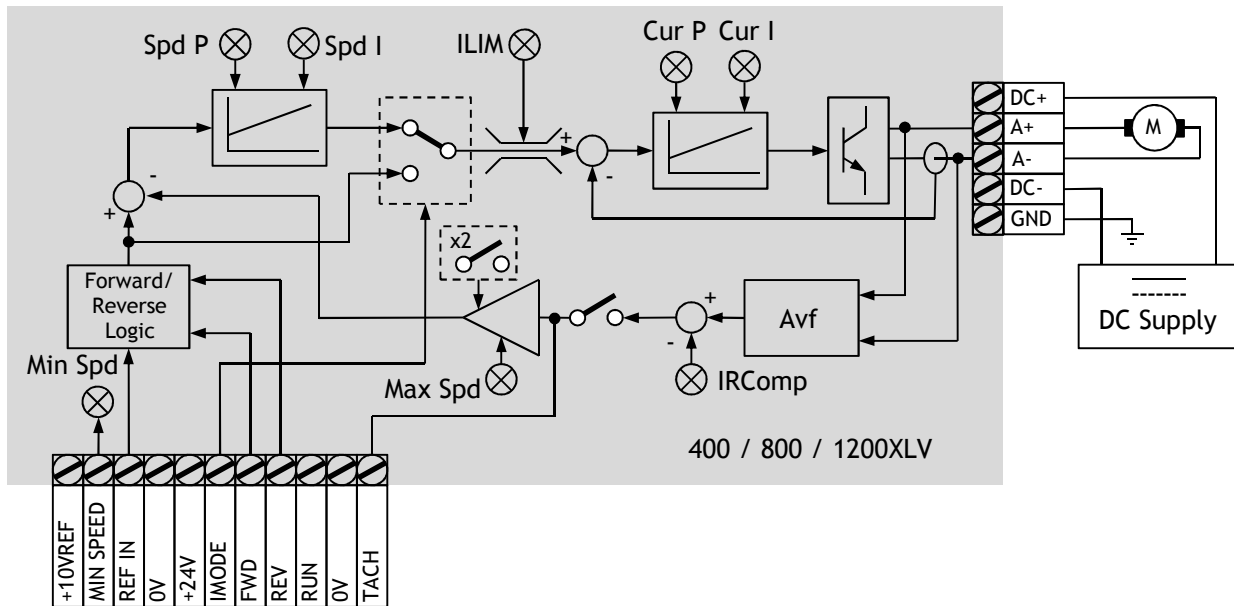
Spd P
Spd I
ILIM
Cur P
Cur I
+
-
-
+
x2
+
-
Forward/ Reverse Logic
Avf
Min Spd
Max Spd
IRComp
400 / 800 / 1200XLV
DC+
A+
A-
DC-
GND
M
DC Supply

+10VREF
MIN SPEED
REF IN
0V
+24V
IMODE
FWD
REV
RUN
0V
TACH